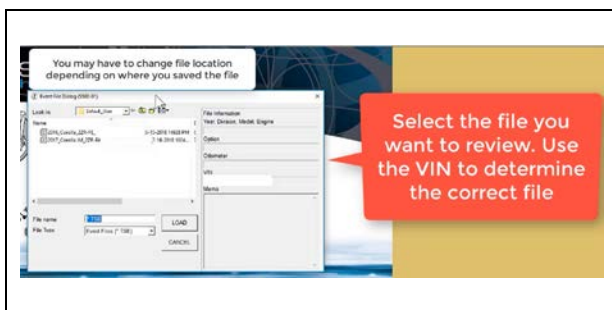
You may have to change file location depending on where you saved the file

Event list Dialog (0000.01)

Look in: Default_User

Name

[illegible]_Corolla_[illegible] 5-11-2016 10:03 PM

2017_Corolla_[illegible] 7-18-2016 10:0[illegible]

File Information
Year, Division, Model, Engine

Option

Odometer

VIN

Memo

File name: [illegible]

File Type: Event Files (*.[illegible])

LOAD

CANCEL

Select the file you want to review. Use the VIN to determine the correct file